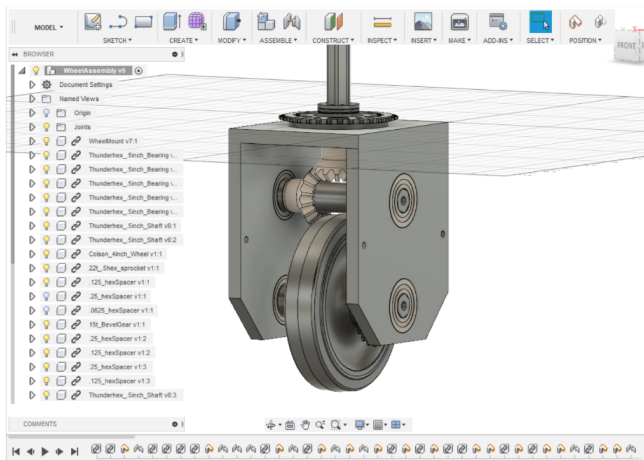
MODEL ▾
SKETCH ▾
CREATE ▾
MODIFY ▾
ASSEMBLE ▾
CONSTRUCT ▾
INSPECT ▾
INSERT ▾
MAKE ▾
ADD-INS ▾
SELECT ▾
POSITION ▾
FRONT

BROWSER
WheelAssembly v9
Document Settings
Named Views
Origin
Joints
WheelMount v7:1
Thunderhex_.5inch_Bearing v...
Thunderhex_.5inch_Bearing v...
Thunderhex_.5inch_Bearing v...
Thunderhex_.5inch_Bearing v...
Thunderhex_.5inch_Bearing v...
Thunderhex_.5inch_Shaft v8:1
Thunderhex_.5inch_Shaft v8:2
Colson_4inch_Wheel v1:1
22t_.5hex_sprocket v1:1
.125_hexSpacer v1:1
.25_hexSpacer v1:1
.0625_hexSpacer v1:1
15t_BevelGear v1:1
.25_hexSpacer v1:2
.125_hexSpacer v1:2
.25_hexSpacer v1:3
.125_hexSpacer v1:3
Thunderhex_.5inch_Shaft v8:3

COMMENTS